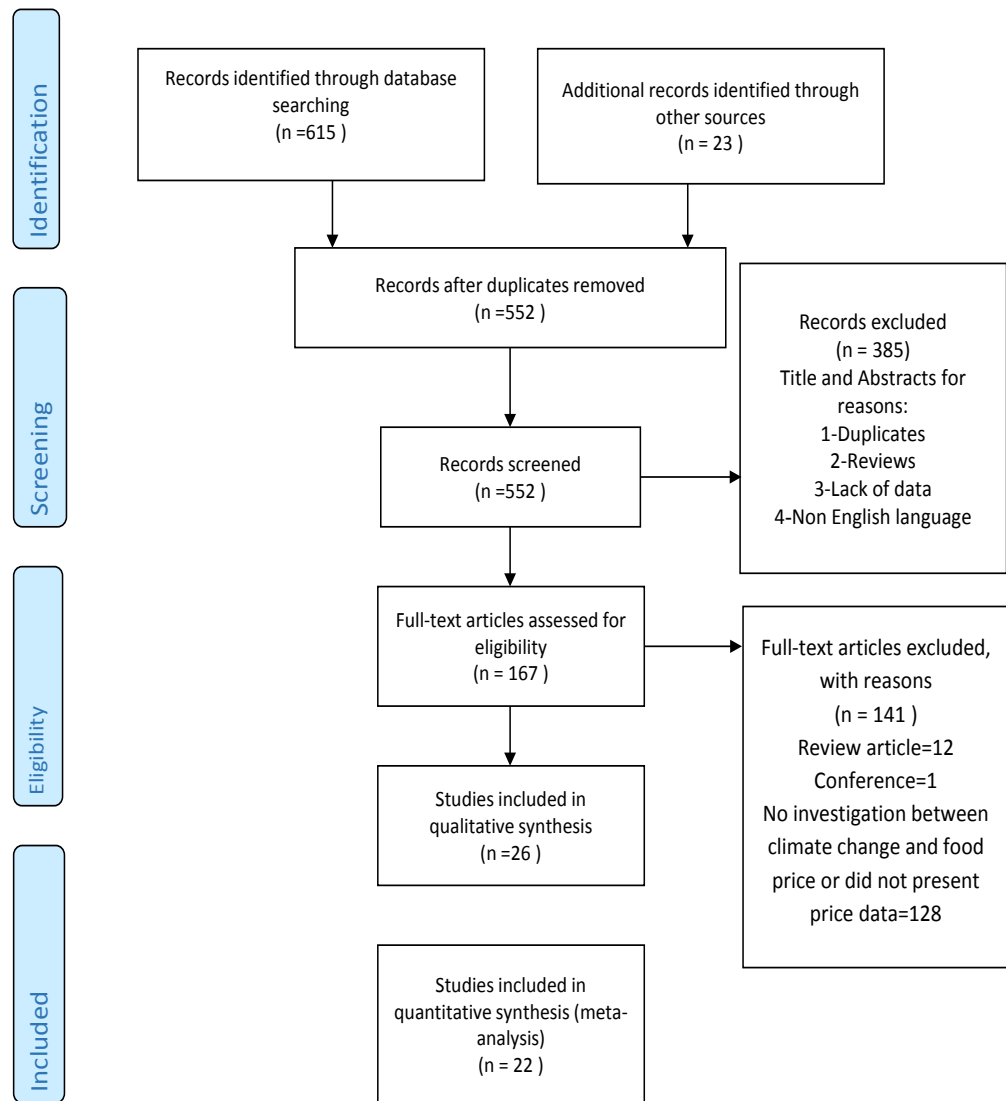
Identification

Records identified through database searching
(n =615 )

Additional records identified through other sources
(n = 23 )

Records after duplicates removed
(n =552 )

Screening

Records excluded
(n = 385)
Title and Abstracts for reasons:
1-Duplicates
2-Reviews
3-Lack of data
4-Non English language

Records screened
(n =552 )

Eligibility

Full-text articles assessed for eligibility
(n = 167 )

Full-text articles excluded, with reasons
(n = 141 )
Review article=12
Conference=1
No investigation between climate change and food price or did not present price data=128

Studies included in qualitative synthesis
(n =26 )

Included

Studies included in quantitative synthesis (meta-analysis)
(n = 22 )